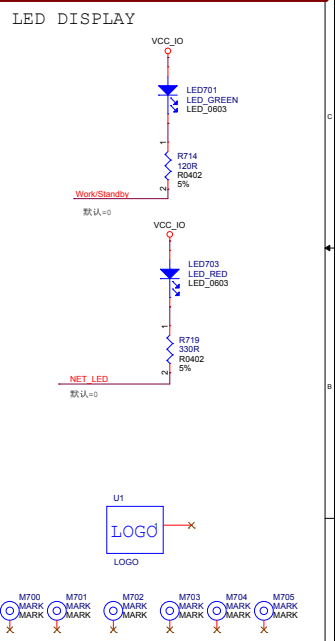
LED DISPLAY

VCC_IO

LED701
LED_GREEN
LED_0603

1
R714
120R
R0402
5%
2

Work/Standby
默认=0

VCC_IO

LED703
LED_RED
LED_0603

1
R719
330R
R0402
5%
2

NET_LED
默认=0

C

B

U1
LOGO
LOGO

M700
MARK
MARK

M701
MARK
MARK

M702
MARK
MARK

M703
MARK
MARK

M704
MARK
MARK

M705
MARK
MARK